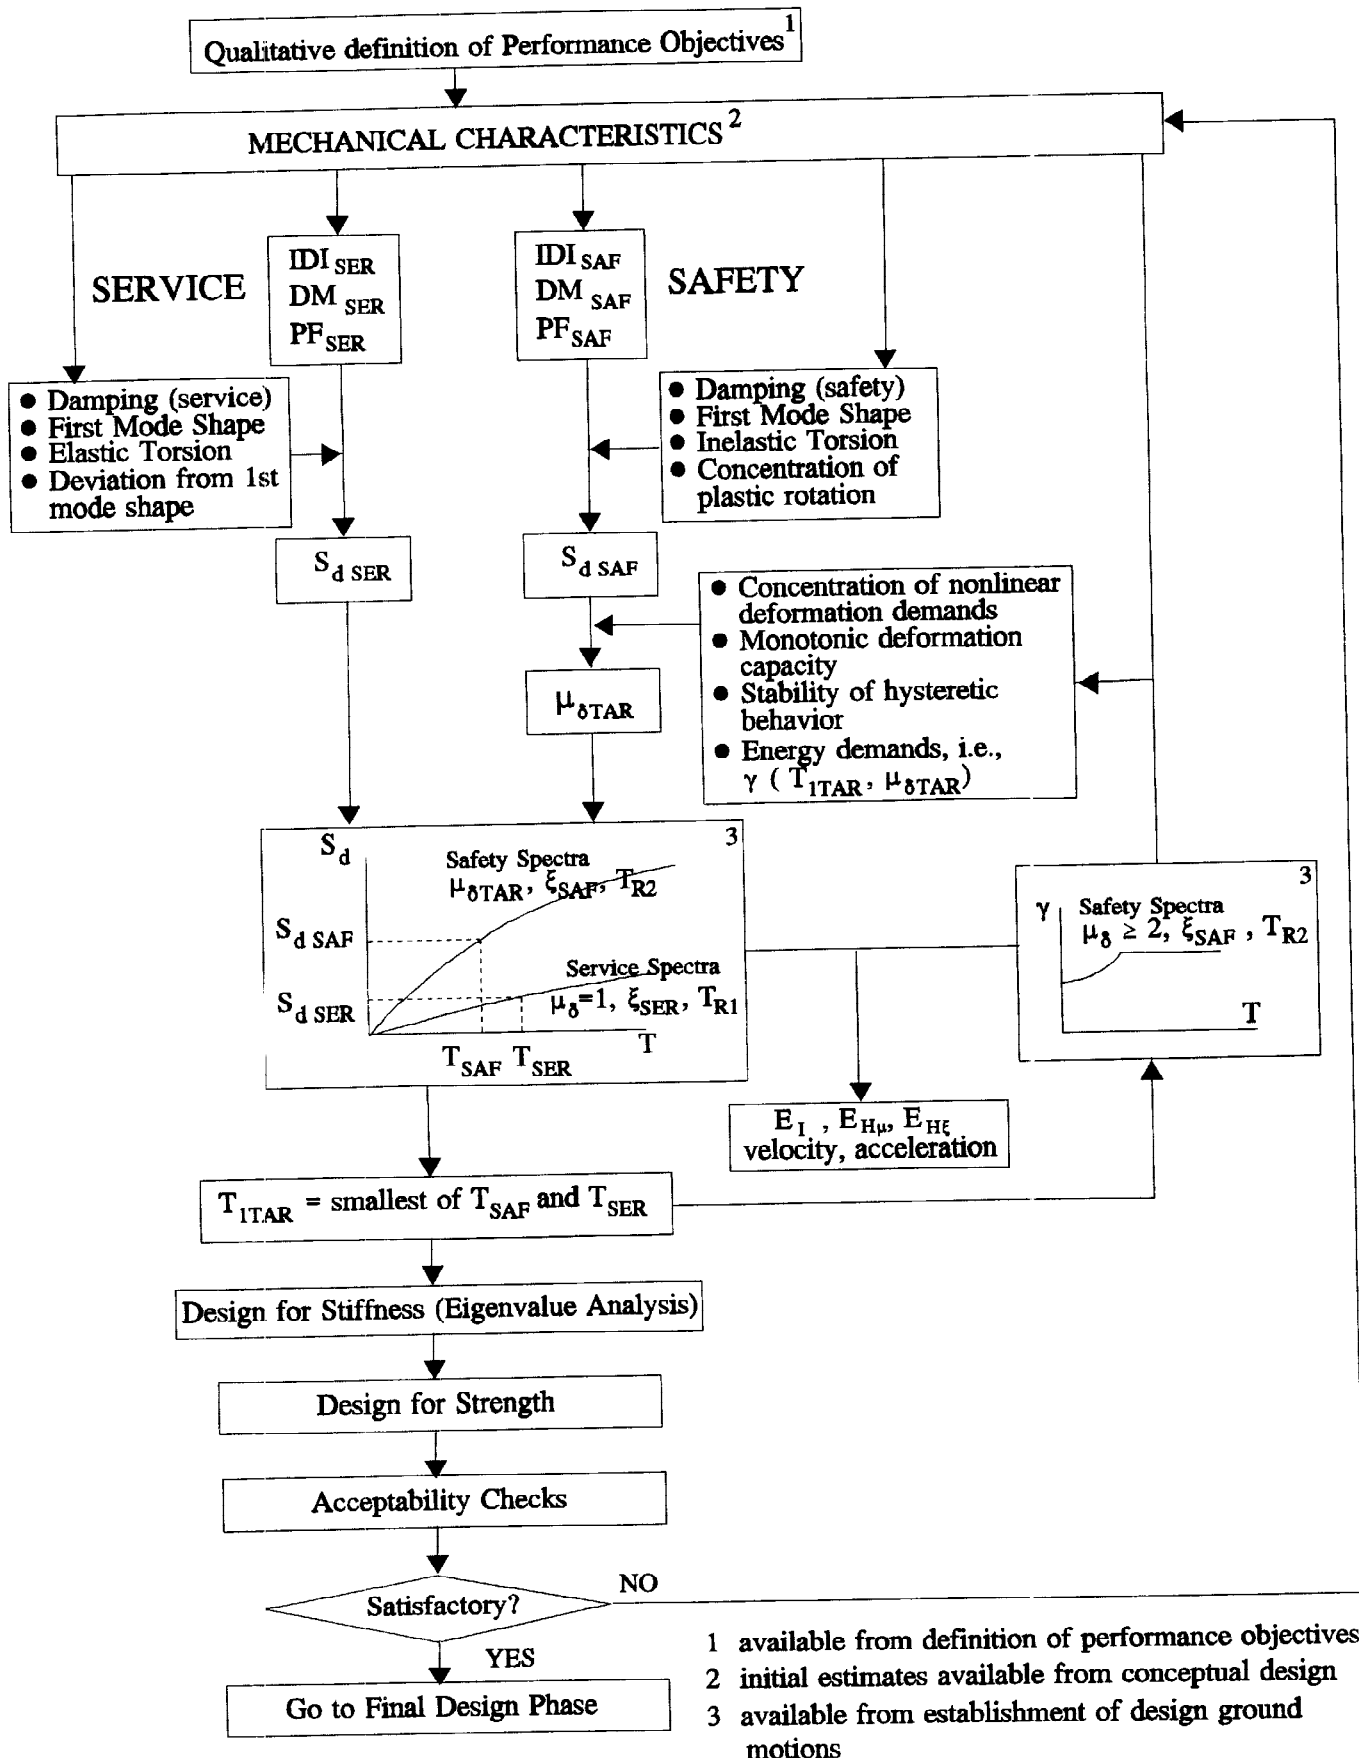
Qualitative definition of Performance Objectives $^1$

MECHANICAL CHARACTERISTICS $^2$

SERVICE

$IDI_{SER}$
$DM_{SER}$
$PF_{SER}$

$IDI_{SAF}$
$DM_{SAF}$
$PF_{SAF}$

SAFETY

● Damping (service)
● First Mode Shape
● Elastic Torsion
● Deviation from 1st mode shape

● Damping (safety)
● First Mode Shape
● Inelastic Torsion
● Concentration of plastic rotation

$S_{d\ SER}$

$S_{d\ SAF}$

● Concentration of nonlinear deformation demands
● Monotonic deformation capacity
● Stability of hysteretic behavior
● Energy demands, i.e., $\gamma\ (T_{1TAR}, \mu_{\delta TAR})$

$\mu_{\delta TAR}$

3
$S_d$
Safety Spectra
$\mu_{\delta TAR}, \xi_{SAF}, T_{R2}$
$S_{d\ SAF}$
Service Spectra
$S_{d\ SER}$
$\mu_\delta$=1, $\xi_{SER}, T_{R1}$
$T_{SAF}$ $T_{SER}$
T

3
$\gamma$
Safety Spectra
$\mu_\delta \geq 2, \xi_{SAF}, T_{R2}$
T

$E_I$ , $E_{H\mu}$, $E_{H\xi}$
velocity, acceleration

$T_{1TAR}$ = smallest of $T_{SAF}$ and $T_{SER}$

Design for Stiffness (Eigenvalue Analysis)

Design for Strength

Acceptability Checks

Satisfactory?

NO

YES

Go to Final Design Phase

1 available from definition of performance objectives
2 initial estimates available from conceptual design
3 available from establishment of design ground motions